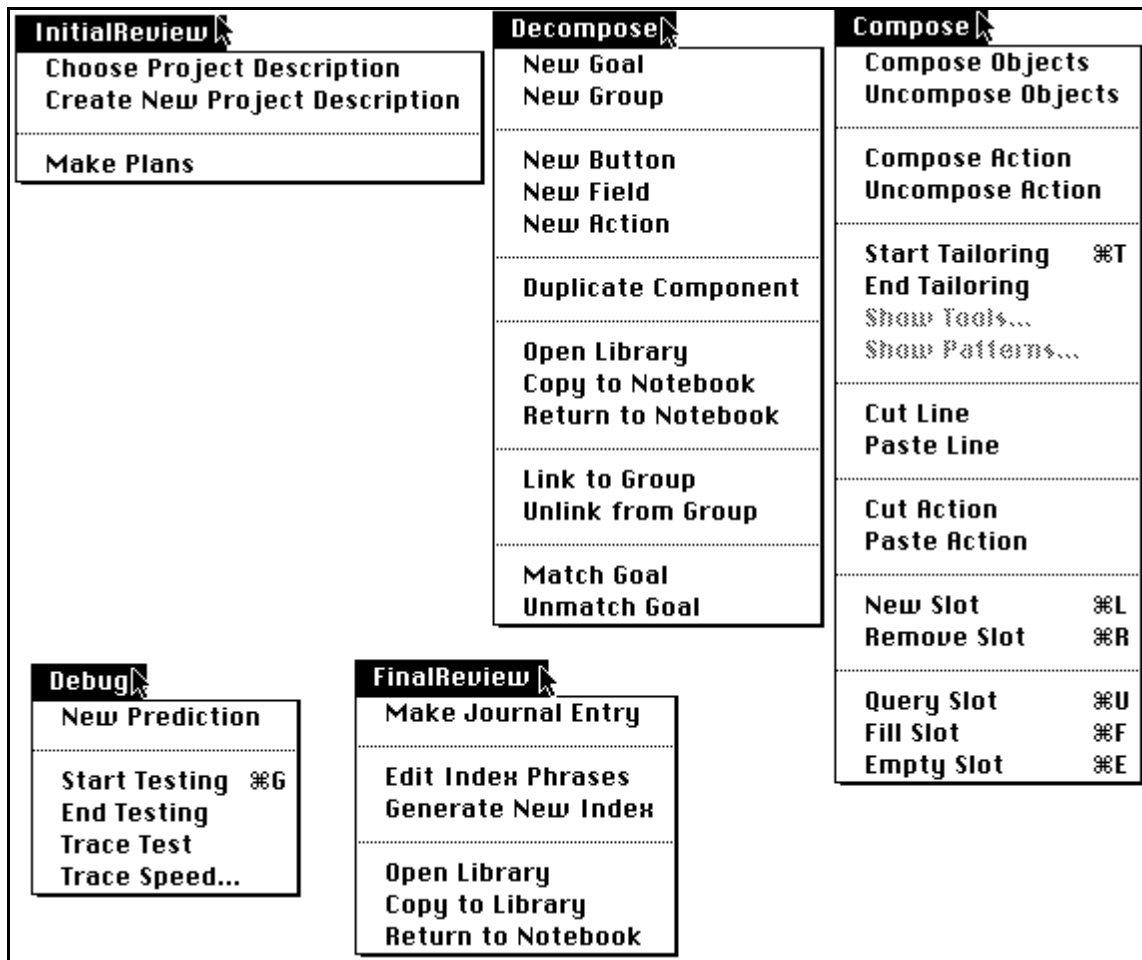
InitialReview
Choose Project Description
Create New Project Description
Make Plans

Decompose
New Goal
New Group
New Button
New Field
New Action
Duplicate Component
Open Library
Copy to Notebook
Return to Notebook
Link to Group
Unlink from Group
Match Goal
Unmatch Goal

Compose
Compose Objects
Uncompose Objects
Compose Action
Uncompose Action
Start Tailoring ⌘T
End Tailoring
Show Tools...
Show Patterns...
Cut Line
Paste Line
Cut Action
Paste Action
New Slot ⌘L
Remove Slot ⌘R
Query Slot ⌘U
Fill Slot ⌘F
Empty Slot ⌘E

Debug
New Prediction
Start Testing ⌘G
End Testing
Trace Test
Trace Speed...

FinalReview
Make Journal Entry
Edit Index Phrases
Generate New Index
Open Library
Copy to Library
Return to Notebook